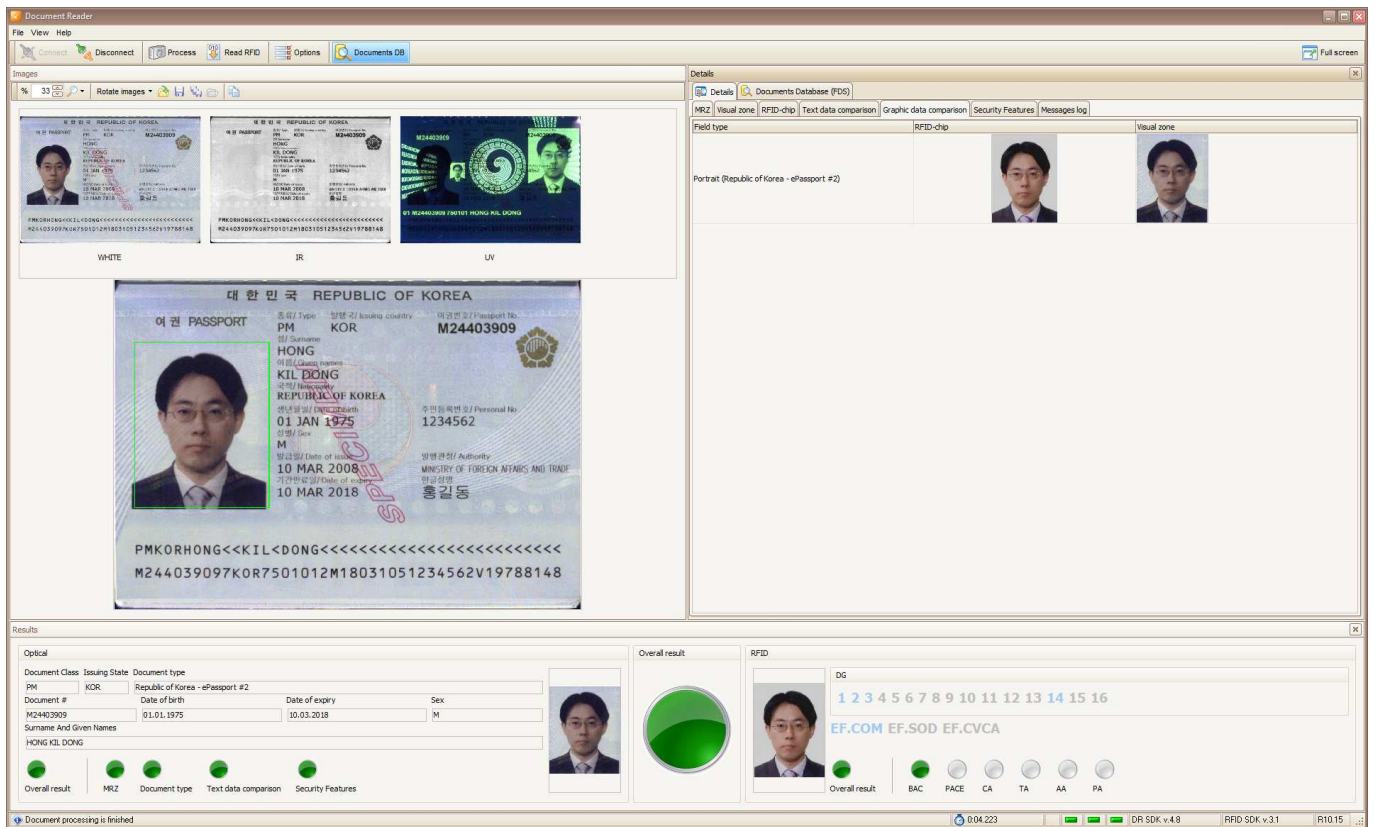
Document Reader

File View Help

Connect Disconnect Process Read RFID Options Documents DB Full screen

Images

% 33 Rotate images

WHITE

IR

UV

대 한 민 국 REPUBLIC OF KOREA

여 권 PASSPORT

종류/ Type PM

발행국/ Issuing country KOR

여권번호/ Passport No. M24403909

성/ Surname HONG

이름/ Given names KIL DONG

국적/ Nationality REPUBLIC OF KOREA

생년월일/ Date of birth 01 JAN 1975

주민등록번호/ Personal No. 1234562

성별/ Sex M

발급일/ Date of issue 10 MAR 2008

발행관청/ Authority MINISTRY OF FOREIGN AFFAIRS AND TRADE

기간만료일/ Date of expiry 10 MAR 2018

한글성명 홍길동

SPECIMEN

PMKORHONG<<KIL<DONG<<<<<<<<<<<<<<<<<<<<<<<<

M244039097KOR7501012M18031051234562V19788148

Details

Details Documents Database (FDS)

MRZ Visual zone RFID-chip Text data comparison Graphic data comparison Security Features Messages log

| Field type | RFID-chip | Visual zone |
|---|---|---|
| Portrait (Republic of Korea - ePassport #2) | | |

Results

Optical

Document Class Issuing State Document type

PM KOR Republic of Korea - ePassport #2

Document # Date of birth Date of expiry Sex

M24403909 01.01.1975 10.03.2018 M

Surname And Given Names

HONG KIL DONG

Overall result MRZ Document type Text data comparison Security Features

Overall result

RFID

DG

1 2 3 4 5 6 7 8 9 10 11 12 13 14 15 16

EF.COM EF.SOD EF.CVCA

Overall result BAC PACE CA TA AA PA

Document processing is finished

0:04.223 DR SDK v.4.8 RFID SDK v.3.1 R10.15